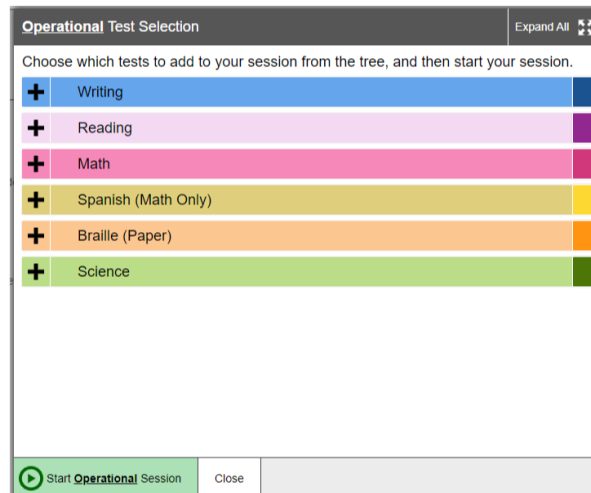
Operational Test Selection

Expand All

Choose which tests to add to your session from the tree, and then start your session.

Writing

Reading

Math

Spanish (Math Only)

Braille (Paper)

Science

Start Operational Session

Close